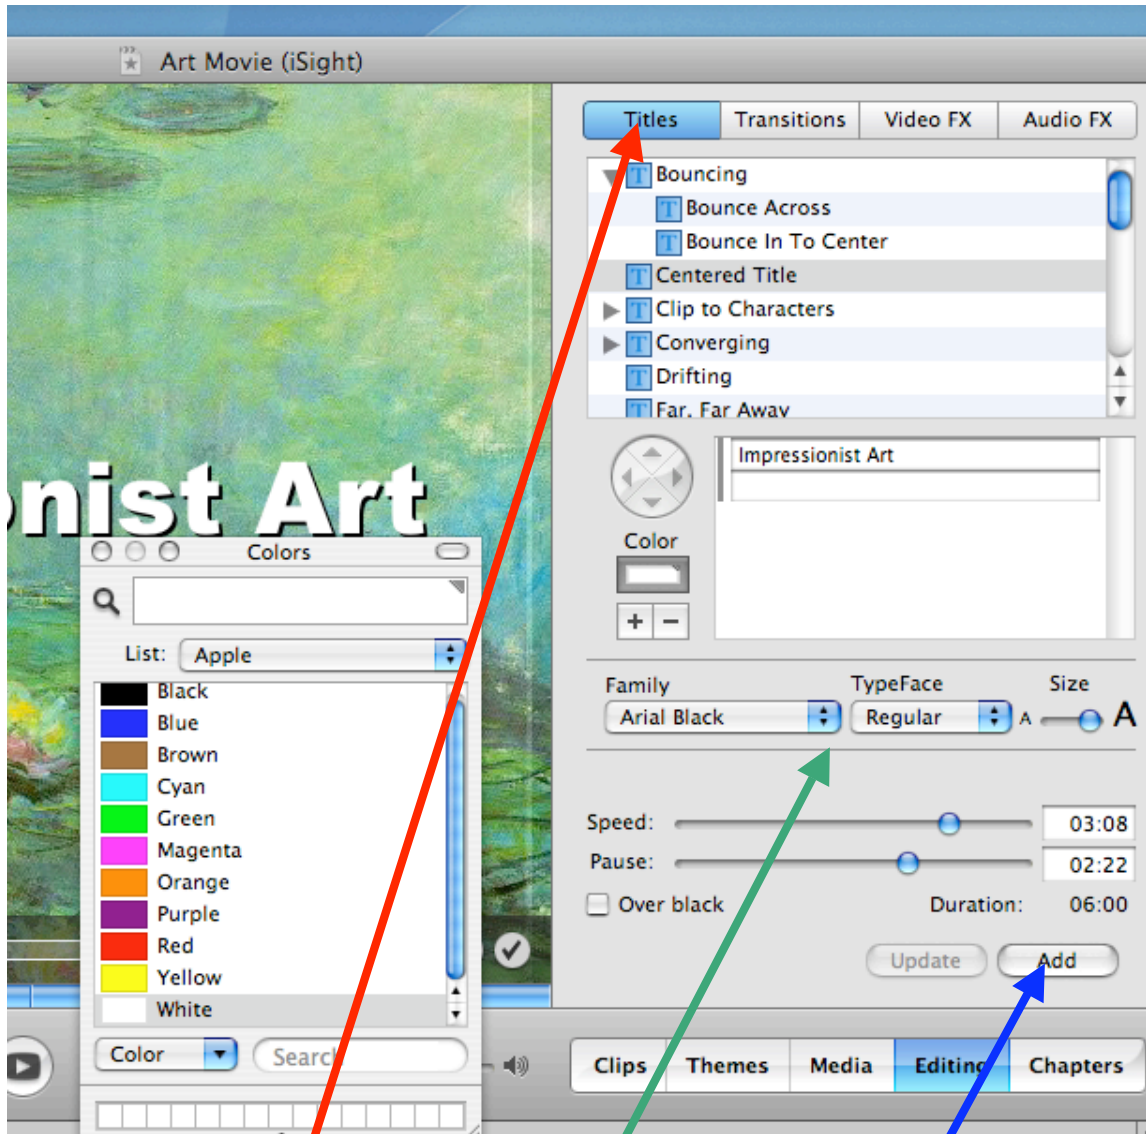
Art Movie (iSight)

Titles | Transitions | Video FX | Audio FX

Bouncing
Bounce Across
Bounce In To Center
Centered Title
Clip to Characters
Converging
Drifting
Far, Far Away

Impressionist Art

Color

+ −

Family
Arial Black
TypeFace
Regular
Size
A A

Speed: 03:08
Pause: 02:22
Over black
Duration: 06:00

Update
Add

nist Art

Colors

List: Apple

Black
Blue
Brown
Cyan
Green
Magenta
Orange
Purple
Red
Yellow
White

Color
Search

Clips | Themes | Media | Editing | Chapters